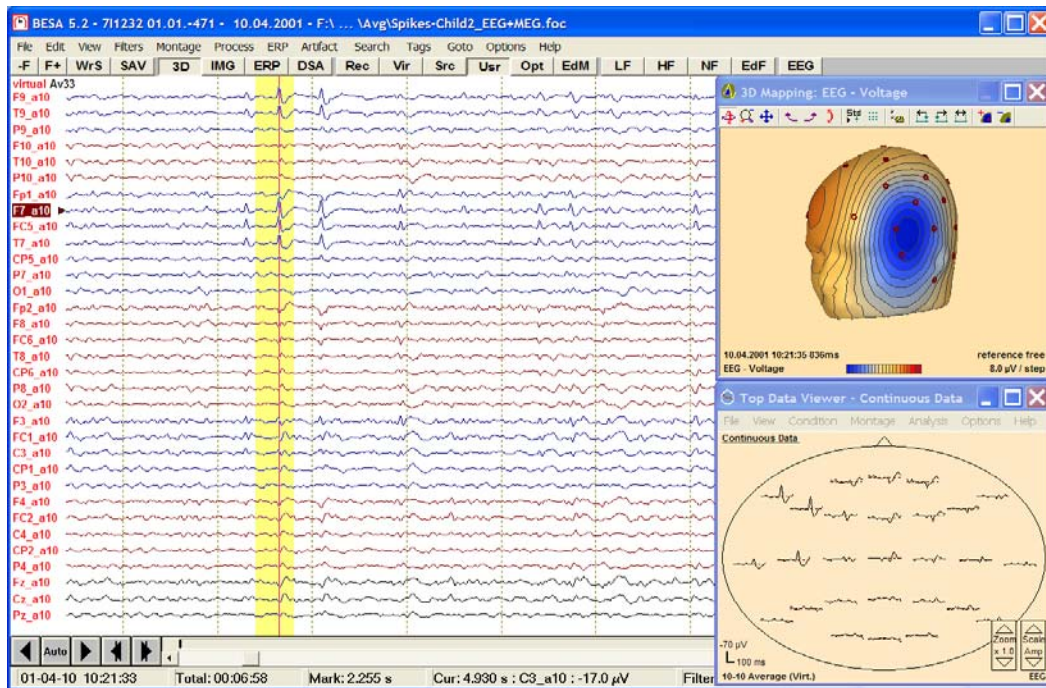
BESA 5.2 - 7I1232 01.01.-471 - 10.04.2001 - F:\ ... \Avg\Spikes-Child2_EEG+MEG.foc

File Edit View Filters Montage Process ERP Artifact Search Tags Goto Options Help

-F F+ WrS SAV 3D IMG ERP DSA Rec Vir Src Usr Opt EdM LF HF NF EdF EEG

virtual Av33
F9_a10
T9_a10
P9_a10
F10_a10
T10_a10
P10_a10
Fp1_a10
F7_a10
FC5_a10
T7_a10
CP5_a10
P7_a10
O1_a10
Fp2_a10
F8_a10
FC6_a10
T8_a10
CP6_a10
P8_a10
O2_a10
F3_a10
FC1_a10
C3_a10
CP1_a10
P3_a10
F4_a10
FC2_a10
C4_a10
CP2_a10
P4_a10
Fz_a10
Cz_a10
Pz_a10

3D Mapping: EEG - Voltage

10.04.2001 10:21:35 836ms
EEG - Voltage
reference free
8.0 µV / step

Top Data Viewer - Continuous Data
File View Condition Montage Analysis Options Help
Continuous Data

-70 µV
100 ms
10-10 Average (Virt.)
Zoom x 1.0
Scale Amp
EEG

Auto

01-04-10 10:21:33 Total: 00:06:58 Mark: 2.255 s Cur: 4.930 s : C3_a10 : -17.0 µV Filter